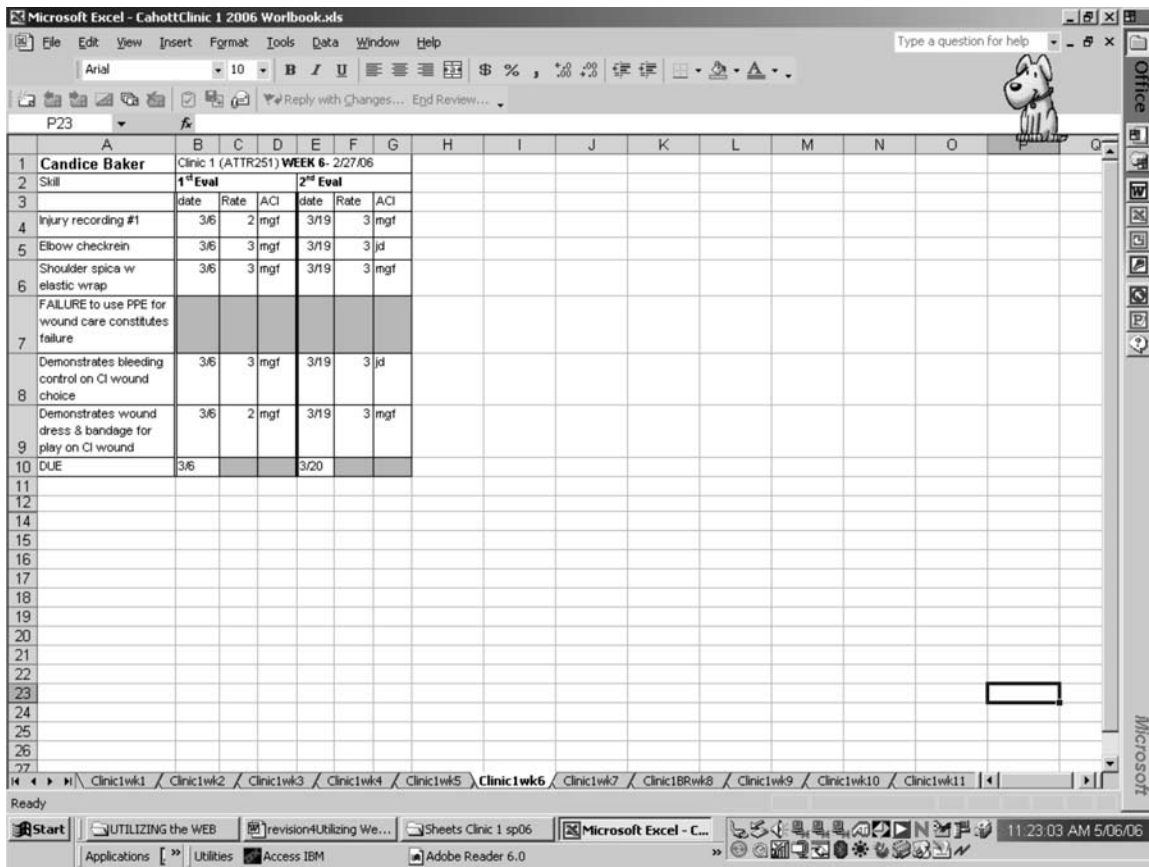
Microsoft Excel - CahottClinic 1 2006 Worlbook.xls

File Edit View Insert Format Tools Data Window Help

Type a question for help

Arial 10 B I U $ % ,

Reply with Changes... End Review...

P23 fx

| | A | B | C | D | E | F | G |
|---|---|---|---|---|---|---|---|
| 1 | Candice Baker | Clinic 1 (ATTR251) WEEK 6- 2/27/06 | | | | | |
| 2 | Skill | 1st Eval | | | 2nd Eval | | |
| 3 | | date | Rate | ACI | date | Rate | ACI |
| 4 | Injury recording #1 | 3/6 | 2 | mgf | 3/19 | 3 | mgf |
| 5 | Elbow checkrein | 3/6 | 3 | mgf | 3/19 | 3 | jd |
| 6 | Shoulder spica w elastic wrap | 3/6 | 3 | mgf | 3/19 | 3 | mgf |
| 7 | FAILURE to use PPE for wound care constitutes failure | | | | | | |
| 8 | Demonstrates bleeding control on CI wound choice | 3/6 | 3 | mgf | 3/19 | 3 | jd |
| 9 | Demonstrates wound dress & bandage for play on CI wound | 3/6 | 2 | mgf | 3/19 | 3 | mgf |
| 10 | DUE | 3/6 | | | 3/20 | | |

Clinic1wk1 Clinic1wk2 Clinic1wk3 Clinic1wk4 Clinic1wk5 Clinic1wk6 Clinic1wk7 Clinic1BRwk8 Clinic1wk9 Clinic1wk10 Clinic1wk11

Ready

Start UTILIZING the WEB revision4Utilizing We... Sheets Clinic 1 sp06 Microsoft Excel - C... 11:23:03 AM 5/06/06

Applications Utilities Access IBM Adobe Reader 6.0

Office

Microsoft